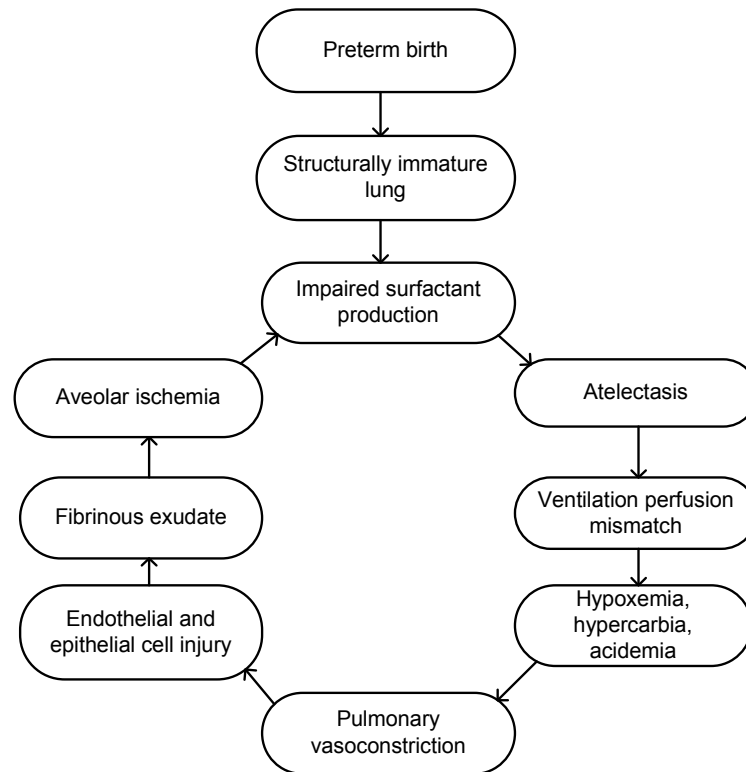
Preterm birth

Structurally immature lung

Impaired surfactant production

Atelectasis

Ventilation perfusion mismatch

Hypoxemia, hypercarbia, acidemia

Pulmonary vasoconstriction

Endothelial and epithelial cell injury

Fibrinous exudate

Aveolar ischemia